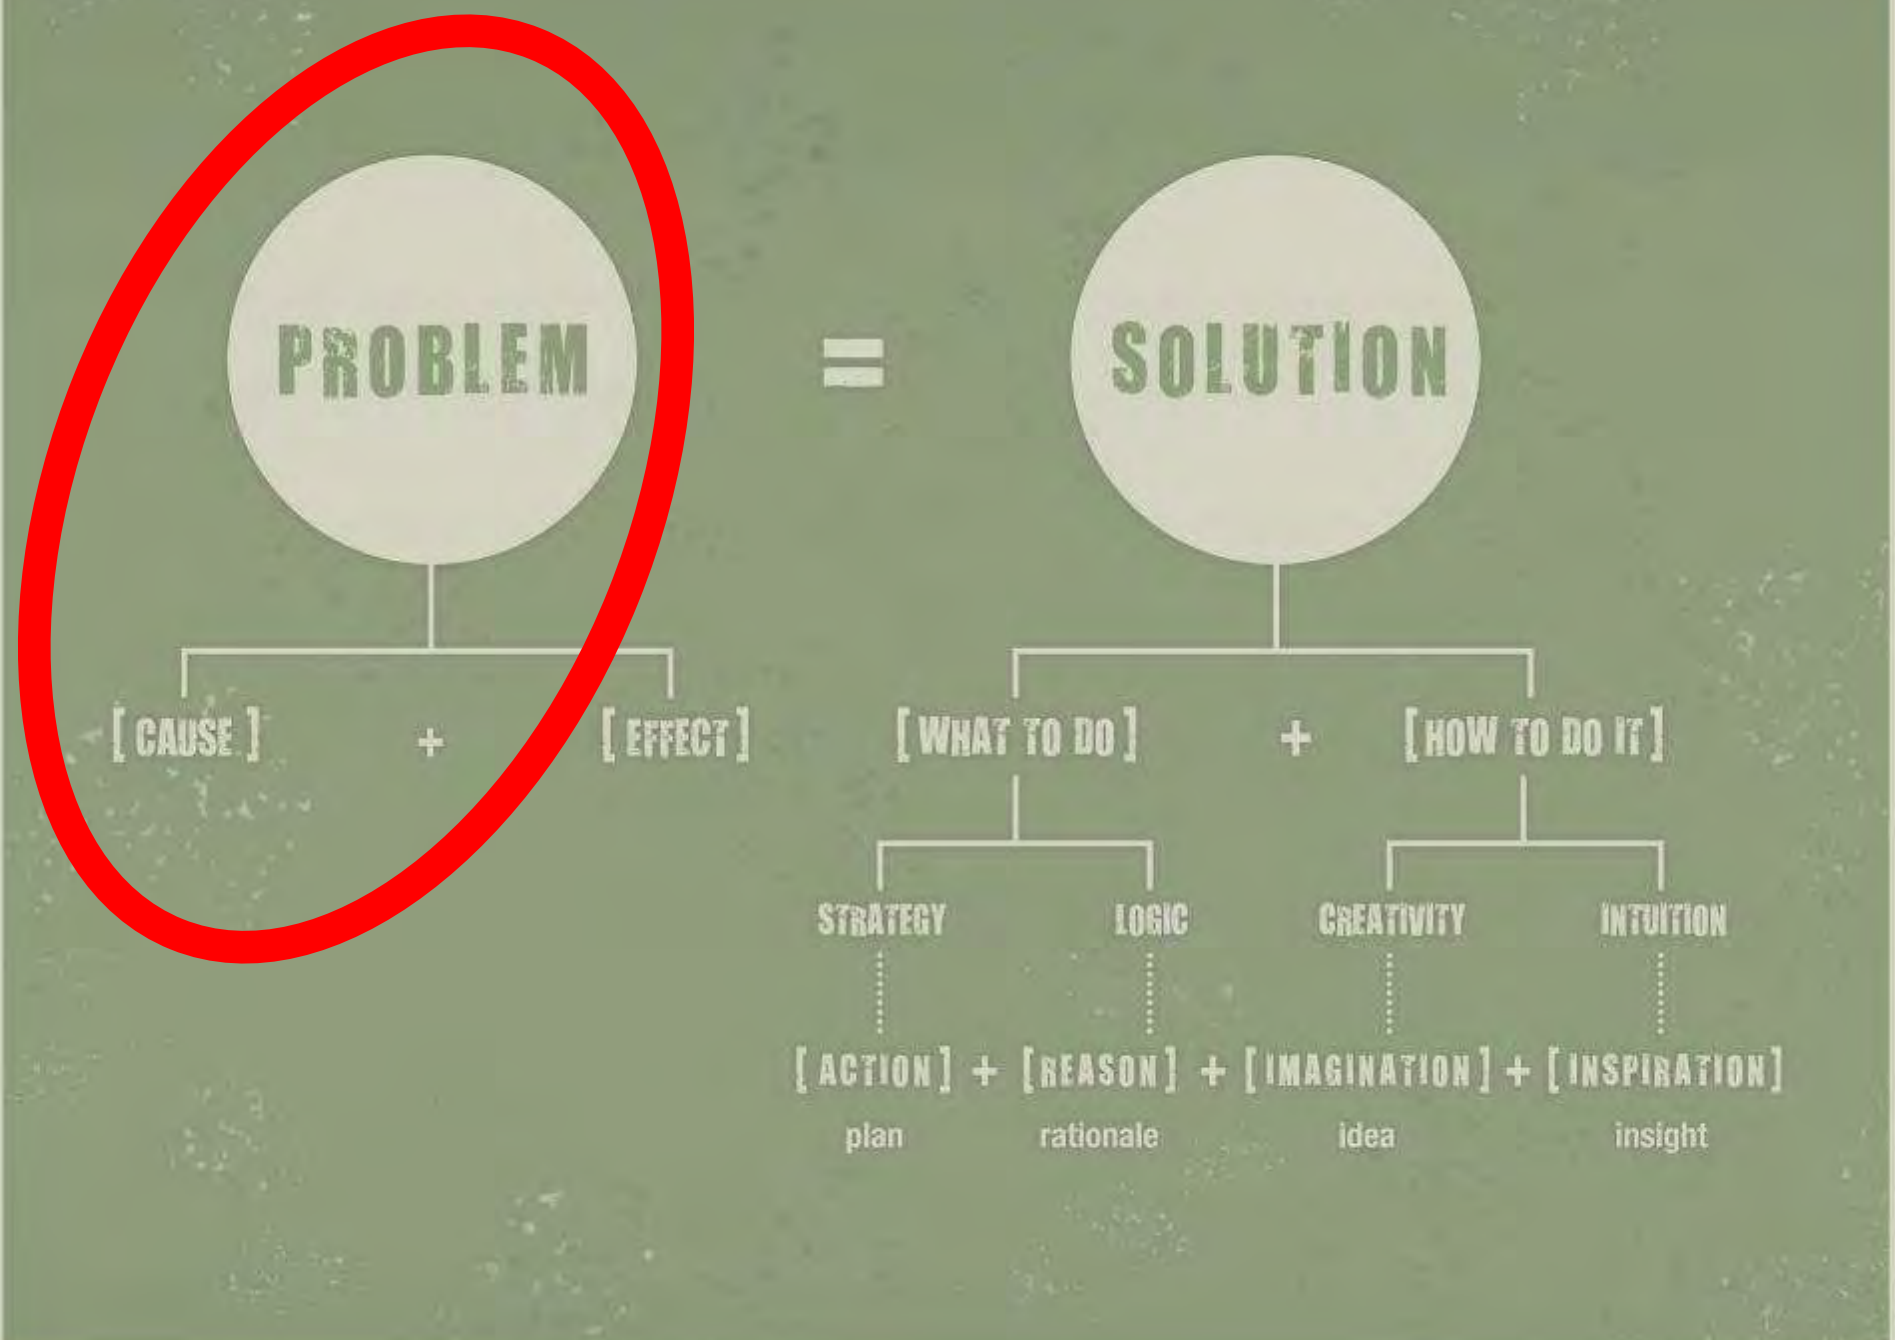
PROBLEM = SOLUTION

[ CAUSE ] + [ EFFECT ]

[ WHAT TO DO ] + [ HOW TO DO IT ]

STRATEGY LOGIC CREATIVITY INTUITION

[ ACTION ] + [ REASON ] + [ IMAGINATION ] + [ INSPIRATION ]

plan rationale idea insight